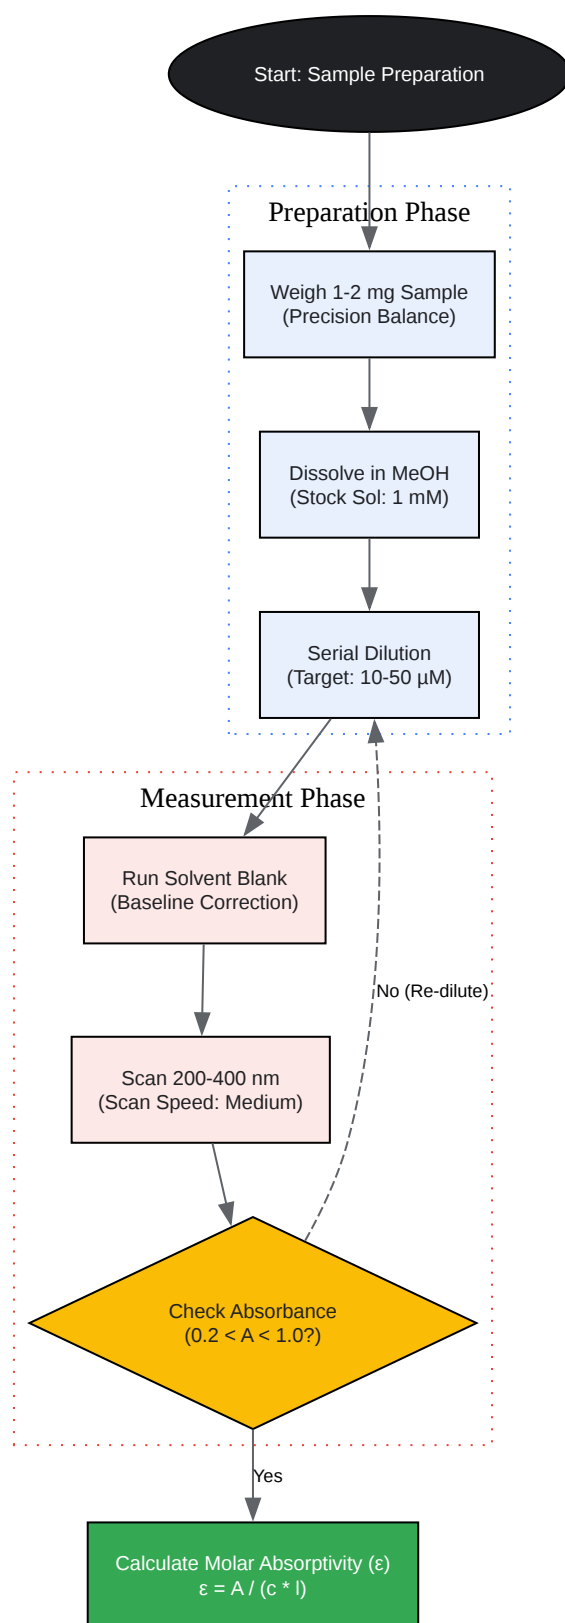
Start: Sample Preparation

Preparation Phase

Weigh 1-2 mg Sample
(Precision Balance)

Dissolve in MeOH
(Stock Sol: 1 mM)

Serial Dilution
(Target: 10-50 µM)

Measurement Phase

Run Solvent Blank
(Baseline Correction)

Scan 200-400 nm
(Scan Speed: Medium)

No (Re-dilute)

Check Absorbance
(0.2 < A < 1.0?)

Yes

Calculate Molar Absorptivity (ε)
ε = A / (c * l)